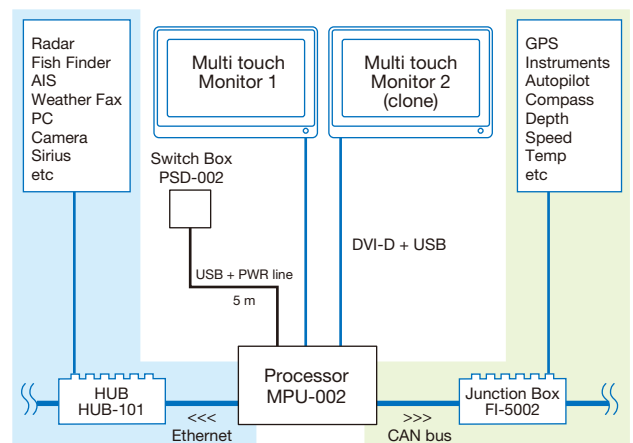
Radar
Fish Finder
AIS
Weather Fax
PC
Camera
Sirius
etc

Multi touch
Monitor 1

Multi touch
Monitor 2
(clone)

GPS
Instruments
Autopilot
Compass
Depth
Speed
Temp
etc

Switch Box
PSD-002

DVI-D + USB

USB + PWR line

5 m

HUB
HUB-101

Processor
MPU-002

Junction Box
FI-5002

<<<
Ethernet

>>>
CAN bus